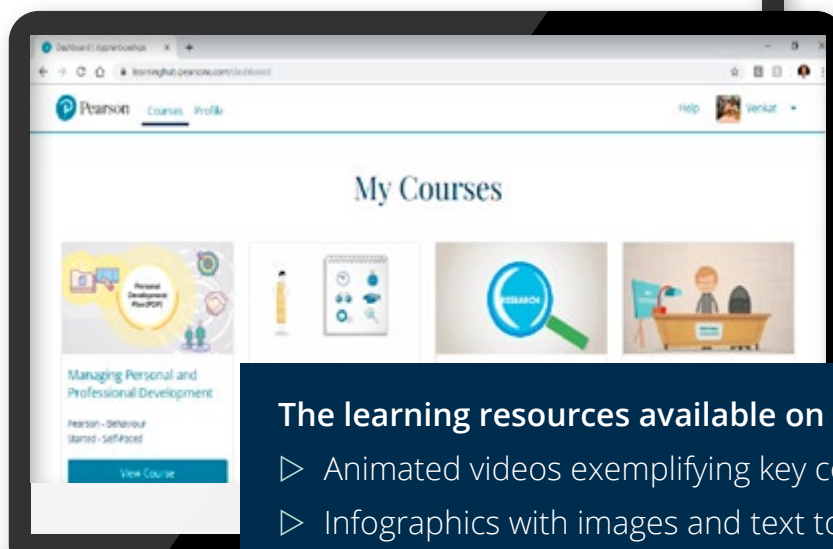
Dashboard | Apprenticeships
learninghub.pearson.com/dashboard

Pearson Courses Profile

Help Venkat

My Courses

Personal Development Plan (PDP)

RESEARCH

Managing Personal and Professional Development

Pearson - Behaviour
Started - Self-Paced

View Course

The learning resources available on

▷ Animated videos exemplifying key c

▷ Infographics with images and text t